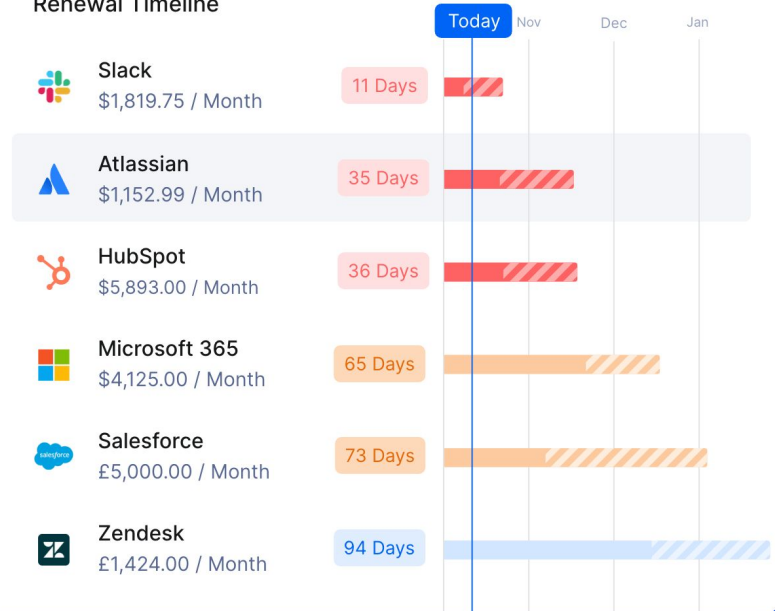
Renewal Timeline

Today Nov Dec Jan

Slack
$1,819.75 / Month
11 Days

Atlassian
$1,152.99 / Month
35 Days

HubSpot
$5,893.00 / Month
36 Days

Microsoft 365
$4,125.00 / Month
65 Days

salesforce
Salesforce
£5,000.00 / Month
73 Days

Zendesk
£1,424.00 / Month
94 Days